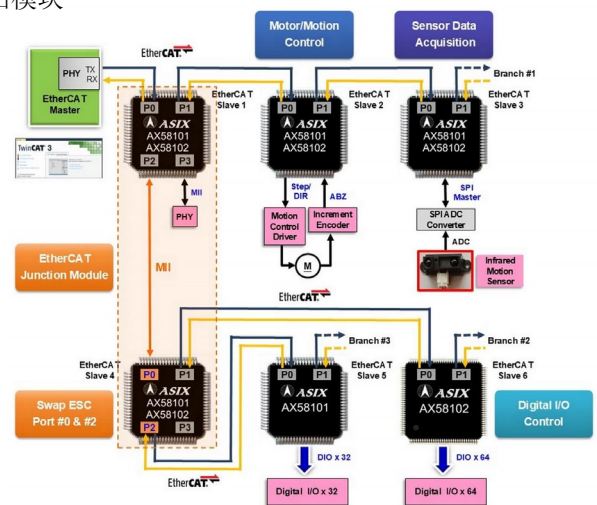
器模块

Motor/Motion Control

Sensor Data Acquisition

EtherCAT

PHY TX RX

EtherCAT Master

TwinCAT 3

P0 P1
ASIX
AX58101
AX58102
P2 P3

EtherCAT Slave 1

MII

PHY

P0 P1
ASIX
AX58101
AX58102

EtherCAT Slave 2

Step/DIR

ABZ

Motion Control Driver

Increment Encoder

M

P0 P1
ASIX
AX58101
AX58102

EtherCAT Slave 3

Branch #1

SPI Master

SPI ADC Converter

ADC

Infrared Motion Sensor

EtherCAT Junction Module

MII

EtherCAT

EtherCAT Slave 4

P0 P1
ASIX
AX58101
AX58102
P2 P3

Swap ESC Port #0 & #2

Branch #3

EtherCAT Slave 5

P0 P1
ASIX
AX58101

DIO x 32

Digital I/O x 32

Branch #2

EtherCAT Slave 6

P0 P1
ASIX
AX58102

DIO x 64

Digital I/O x 64

Digital I/O Control

EtherCAT